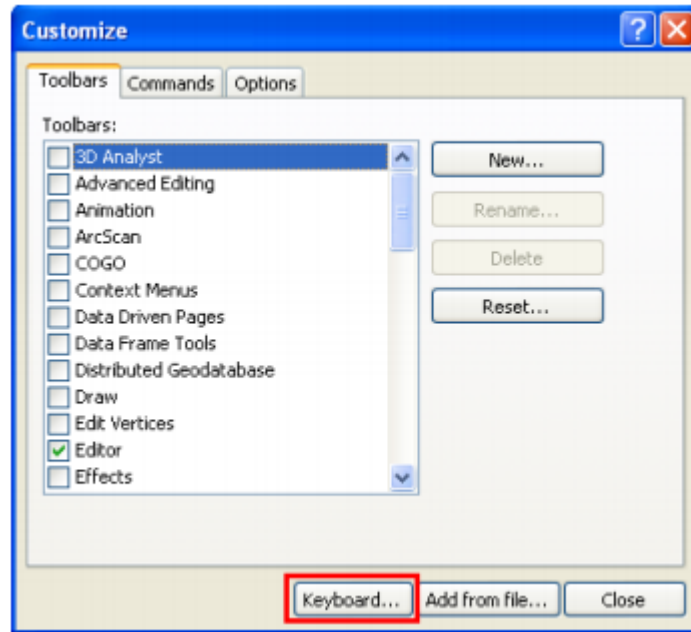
Customize

Toolbars | Commands | Options

Toolbars:

3D Analyst
Advanced Editing
Animation
ArcScan
COGO
Context Menus
Data Driven Pages
Data Frame Tools
Distributed Geodatabase
Draw
Edit Vertices
Editor
Effects

New...
Rename...
Delete
Reset...

Keyboard... Add from file... Close